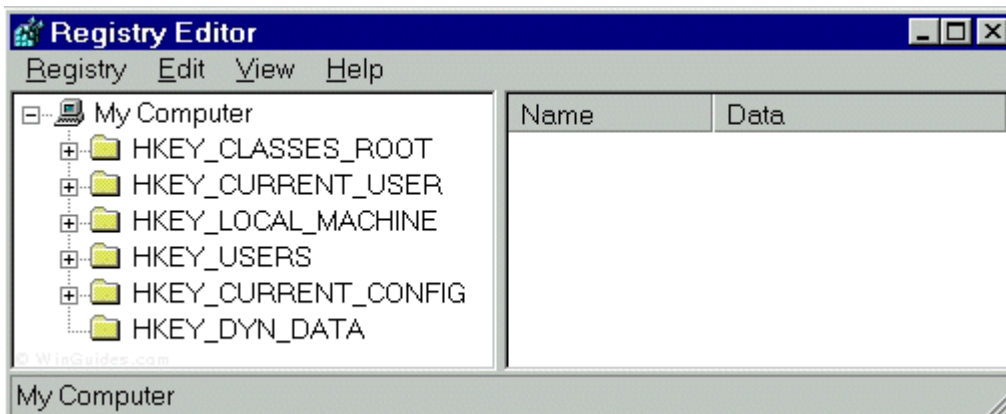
Registry Editor

Registry Edit View Help

My Computer
HKEY_CLASSES_ROOT
HKEY_CURRENT_USER
HKEY_LOCAL_MACHINE
HKEY_USERS
HKEY_CURRENT_CONFIG
HKEY_DYN_DATA

© WinGuides.com

| Name | Data |
|---|---|

My Computer